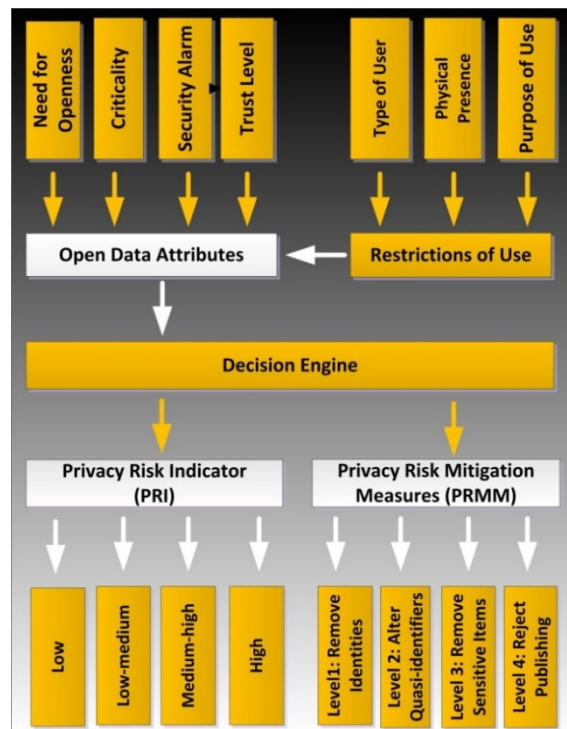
Need for Openness

Criticality

Security Alarm

Trust Level

Type of User

Physical Presence

Purpose of Use

Open Data Attributes

Restrictions of Use

Decision Engine

Privacy Risk Indicator (PRI)

Privacy Risk Mitigation Measures (PRMM)

Low

Low-medium

Medium-high

High

Level1: Remove Identities

Level 2: Alter Quasi-identifiers

Level 3: Remove Sensitive Items

Level 4: Reject Publishing